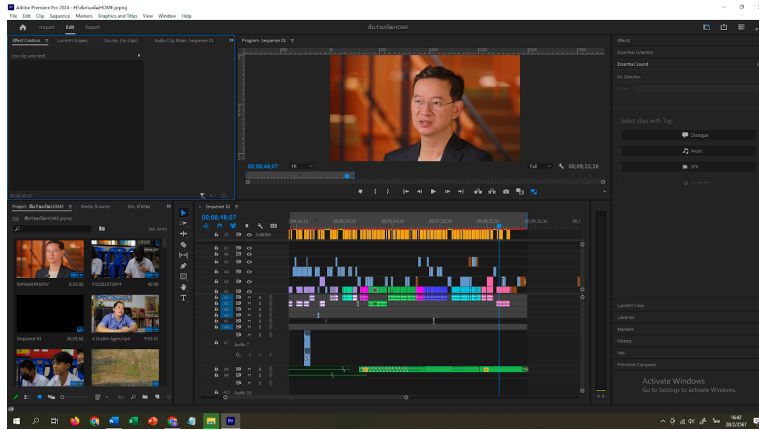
Adobe Premiere Pro 2024 - H:\ต้นรวมเล่มHOME.prproj

File Edit Clip Sequence Markers Graphics and Titles View Window Help

Import Edit Export

ต้นรวมเล่มHOME

Effect Controls Lumetri Scopes Source: (no clips) Audio Clip Mixer: Sequence 01

(no clip selected)

Program: Sequence 01

00;08;48;07 Fit Full 00;09;25;26

Effects
Essential Graphics
Essential Sound
No Selection

Select clips with Tag:
Dialogue
Music
SFX
Ambience

Project: ต้นรวมเล่มHOME Media Browser Info Effects

ต้นรวมเล่มHOME.prproj

DWIN4681.MOV
P1020137.MP4
Sequence 01
4 Nutrition Agent.mp4

Sequence 01

00;08;48;07

Lumetri Color
Libraries
Markers
History
Info
Premiere Composer

Activate Windows
Go to Settings to activate Windows.

16:42
20/2/2567